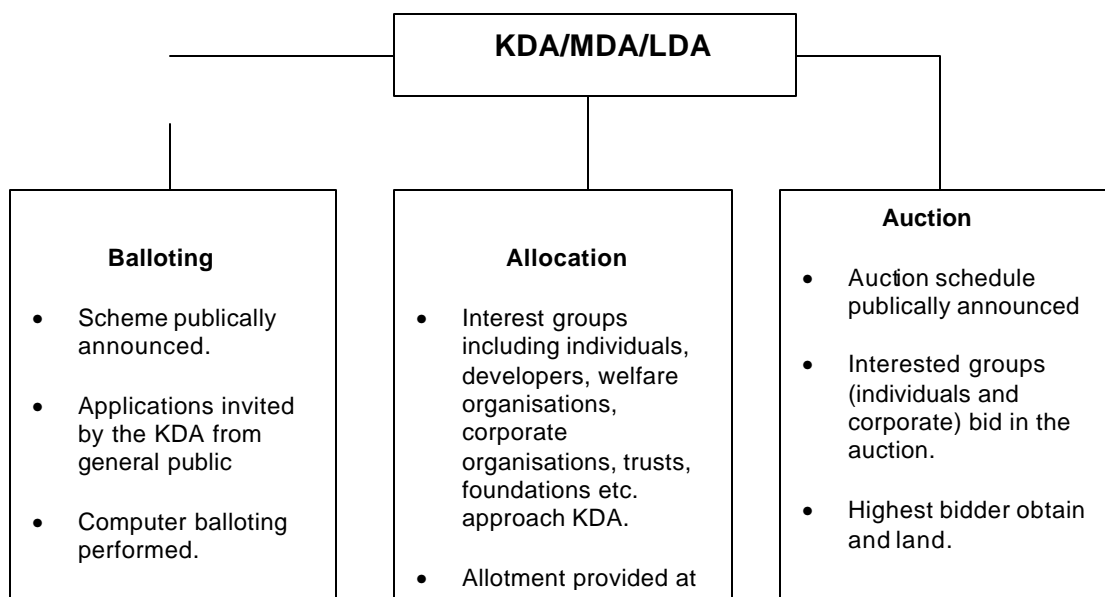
KDA/MDA/LDA

Balloting

- Scheme publically announced.
- Applications invited by the KDA from general public
- Computer balloting performed.

Allocation

- Interest groups including individuals, developers, welfare organisations, corporate organisations, trusts, foundations etc. approach KDA.
- Allotment provided at

Auction

- Auction schedule publically announced
- Interested groups (individuals and corporate) bid in the auction.
- Highest bidder obtain and land.